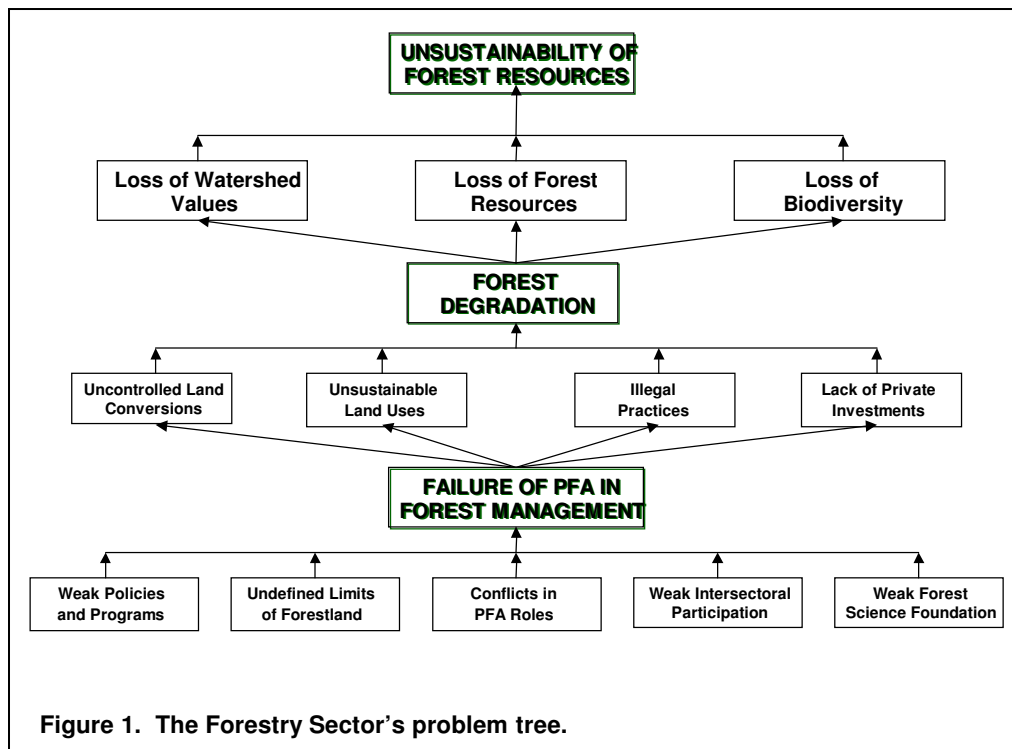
UNSUSTAINABILITY OF FOREST RESOURCES

Loss of Watershed Values

Loss of Forest Resources

Loss of Biodiversity

FOREST DEGRADATION

Uncontrolled Land Conversions

Unsustainable Land Uses

Illegal Practices

Lack of Private Investments

FAILURE OF PFA IN FOREST MANAGEMENT

Weak Policies and Programs

Undefined Limits of Forestland

Conflicts in PFA Roles

Weak Intersectoral Participation

Weak Forest Science Foundation

Figure 1. The Forestry Sector's problem tree.